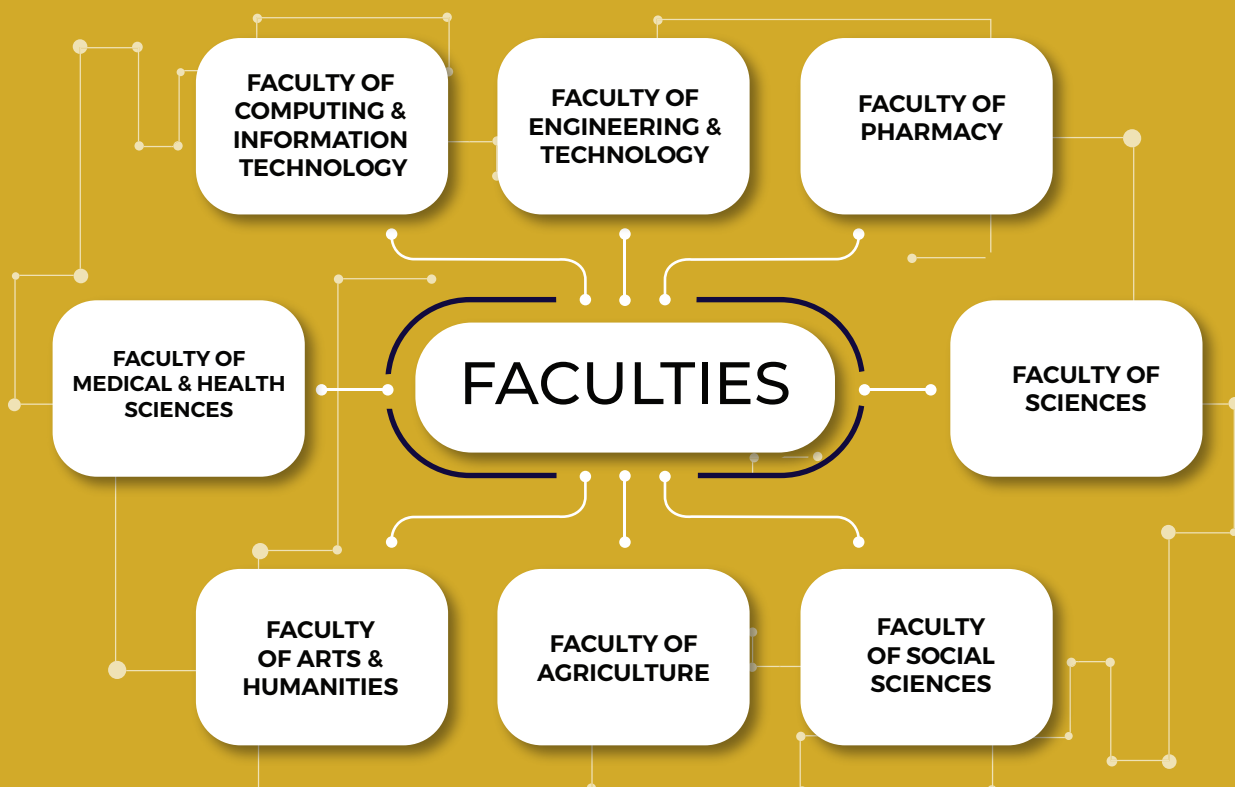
FACULTY OF COMPUTING & INFORMATION TECHNOLOGY

FACULTY OF ENGINEERING & TECHNOLOGY

FACULTY OF PHARMACY

FACULTY OF MEDICAL & HEALTH SCIENCES

FACULTIES

FACULTY OF SCIENCES

FACULTY OF ARTS & HUMANITIES

FACULTY OF AGRICULTURE

FACULTY OF SOCIAL SCIENCES